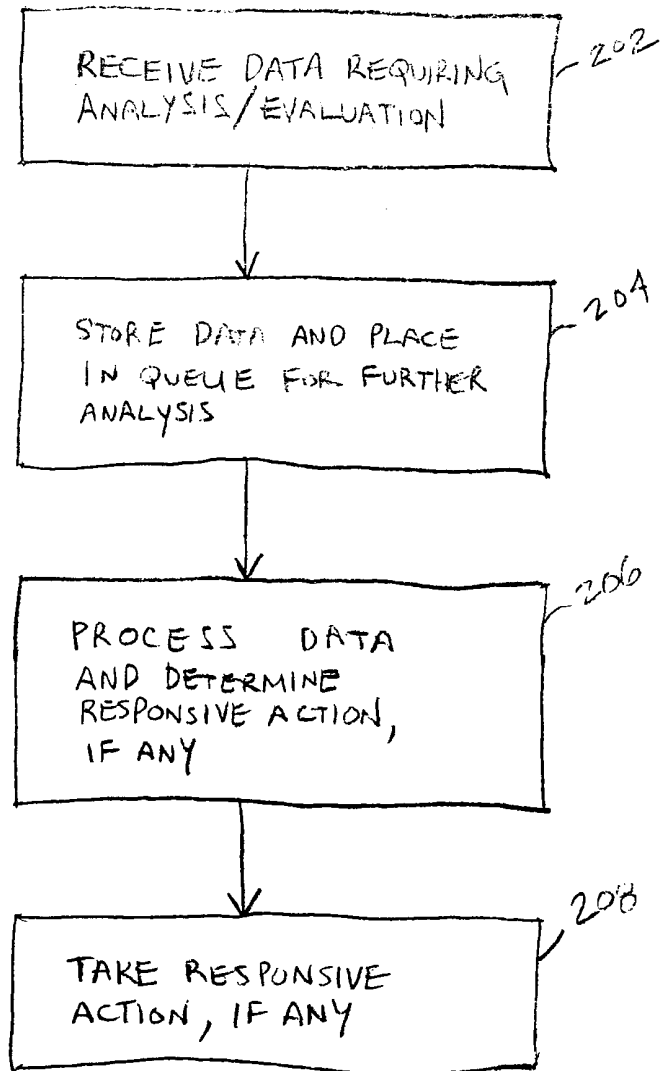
RECEIVE DATA REQUIRING ANALYSIS/EVALUATION

202

STORE DATA AND PLACE IN QUEUE FOR FURTHER ANALYSIS

204

PROCESS DATA AND DETERMINE RESPONSIVE ACTION, IF ANY

206

TAKE RESPONSIVE ACTION, IF ANY

208